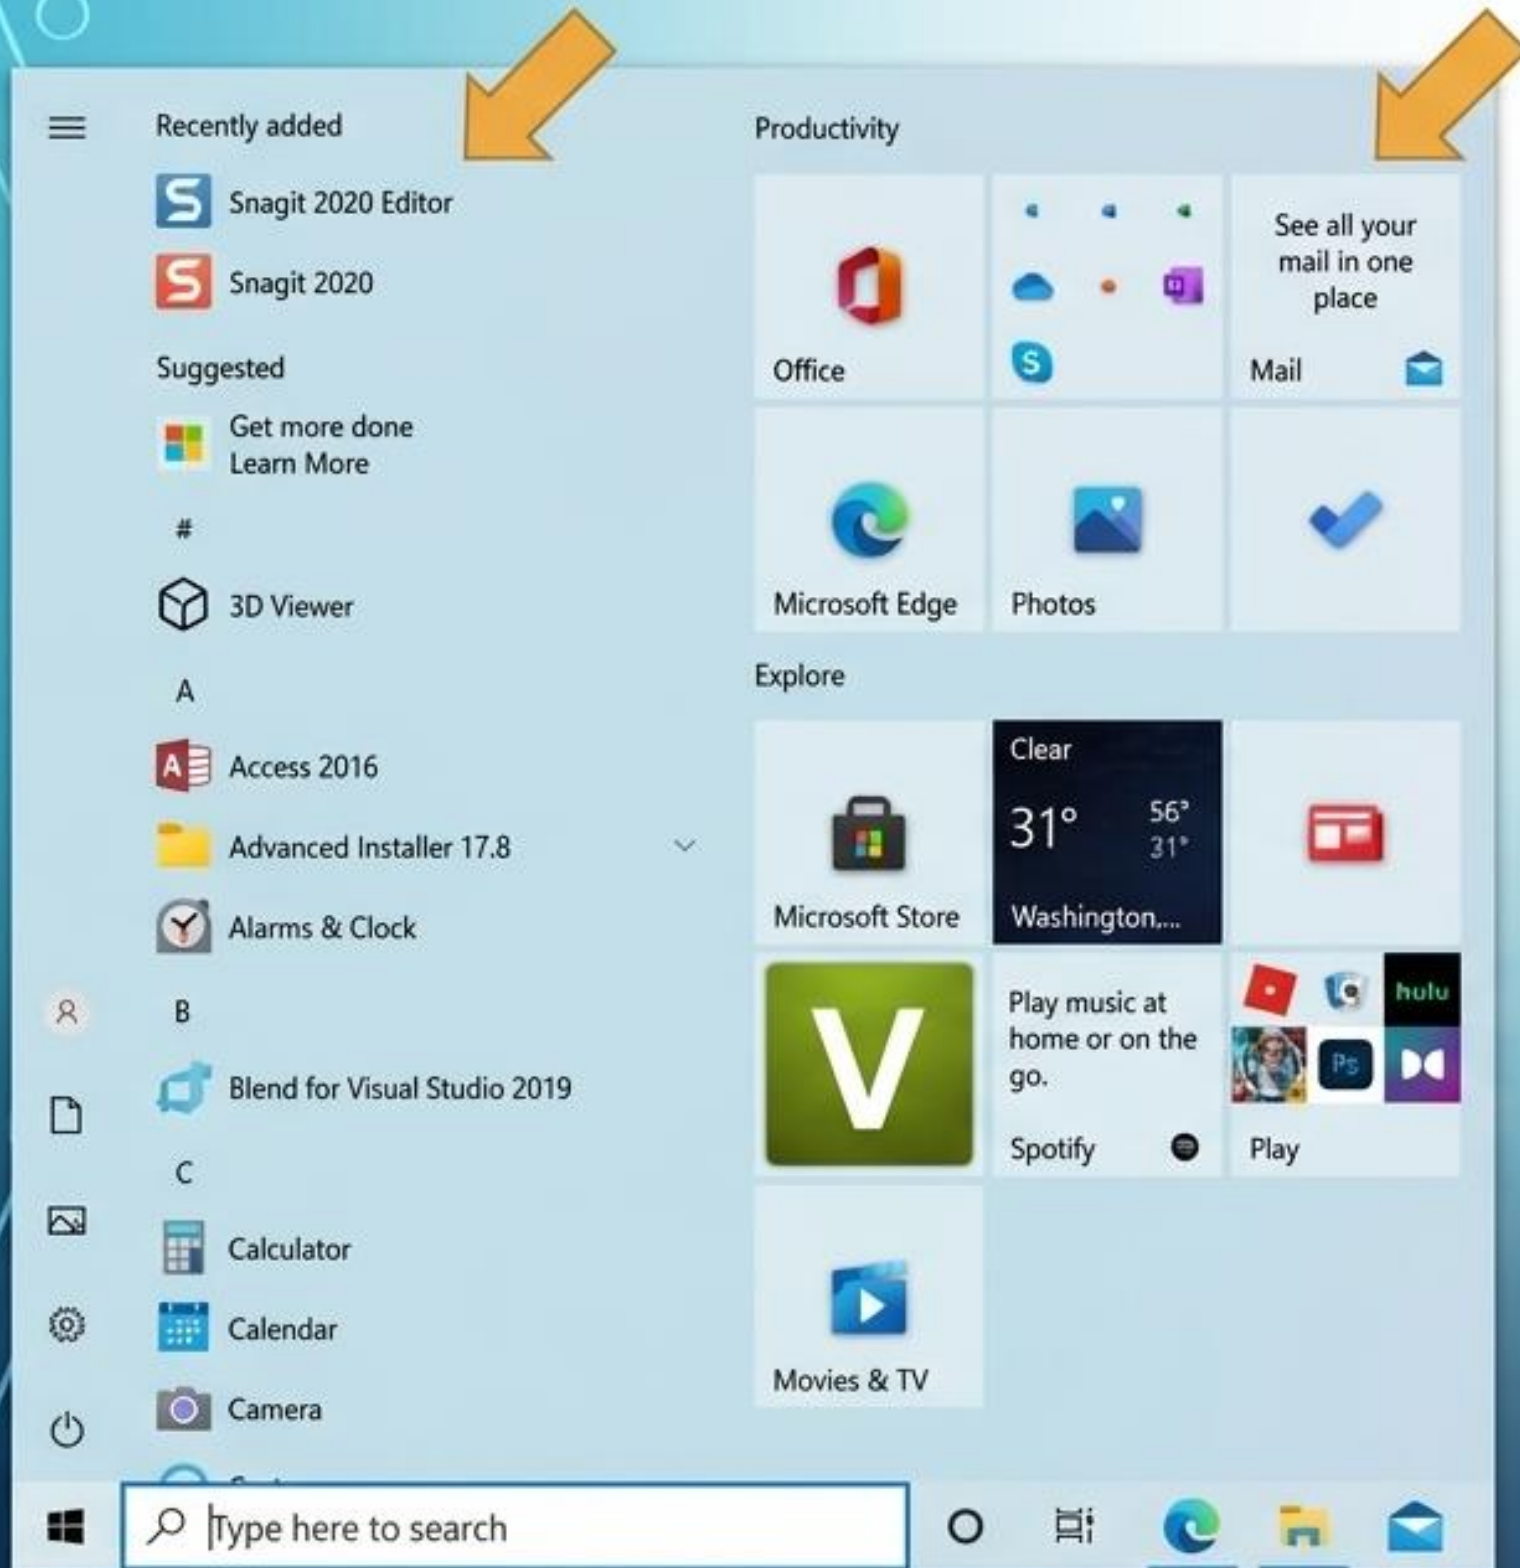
Recently added

Snagit 2020 Editor

Snagit 2020

Suggested

Get more done
Learn More

#

3D Viewer

A

Access 2016

Advanced Installer 17.8

Alarms & Clock

B

Blend for Visual Studio 2019

C

Calculator

Calendar

Camera

Productivity

Office

See all your mail in one place

Mail

Microsoft Edge

Photos

Explore

Microsoft Store

Clear
31°
56°
31°
Washington,...

Play music at home or on the go.

Spotify

hulu

Play

Movies & TV

Type here to search